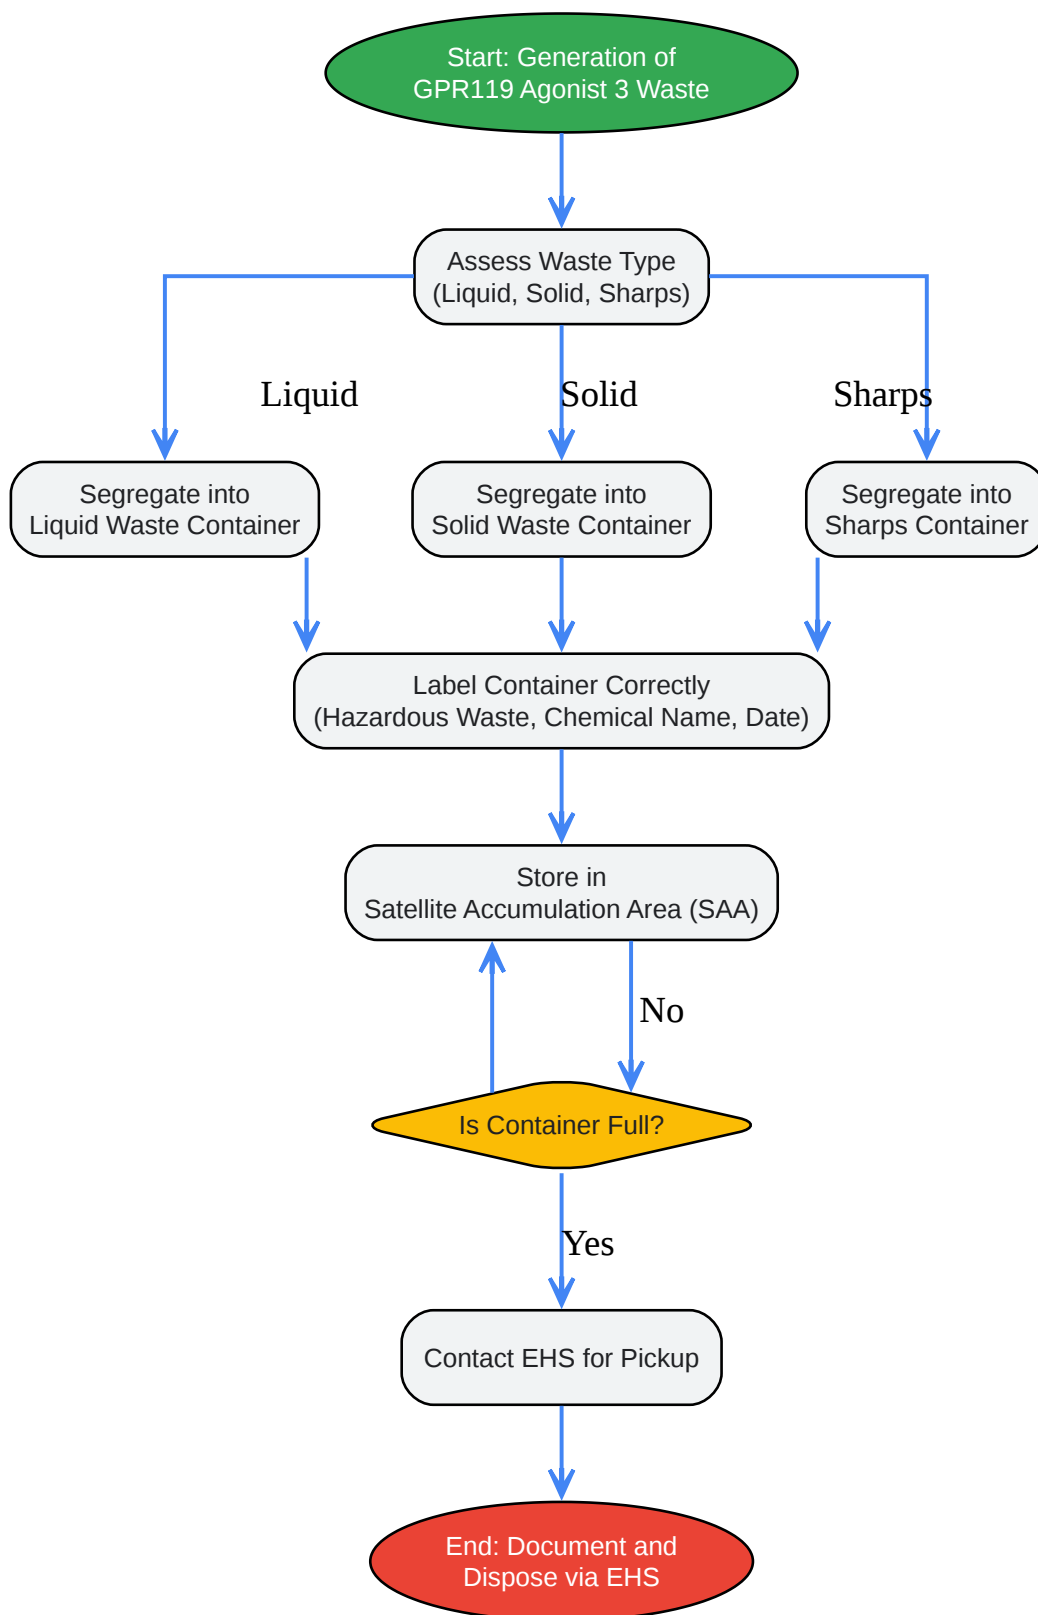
Start: Generation of GPR119 Agonist 3 Waste

Assess Waste Type (Liquid, Solid, Sharps)

Liquid

Solid

Sharps

Segregate into Liquid Waste Container

Segregate into Solid Waste Container

Segregate into Sharps Container

Label Container Correctly (Hazardous Waste, Chemical Name, Date)

Store in Satellite Accumulation Area (SAA)

No

Is Container Full?

Yes

Contact EHS for Pickup

End: Document and Dispose via EHS